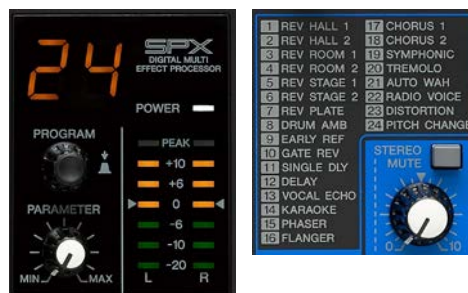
24

SPX
DIGITAL MULTI
EFFECT PROCESSOR

POWER

PROGRAM

PEAK
+10
+6
0
-6
-10
-20
L R

PARAMETER
MIN MAX

1 REV HALL 1
2 REV HALL 2
3 REV ROOM 1
4 REV ROOM 2
5 REV STAGE 1
6 REV STAGE 2
7 REV PLATE
8 DRUM AMB
9 EARLY REF
10 GATE REV
11 SINGLE DLY
12 DELAY
13 VOCAL ECHO
14 KARAOKE
15 PHASER
16 FLANGER
17 CHORUS 1
18 CHORUS 2
19 SYMPHONIC
20 TREMOLO
21 AUTO WAH
22 RADIO VOICE
23 DISTORTION
24 PITCH CHANGE

STEREO
MUTE

0 10